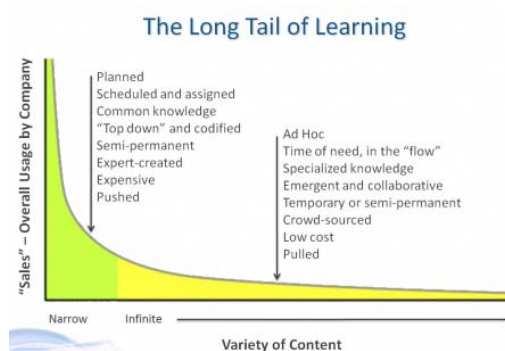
The Long Tail of Learning

"Sales" – Overall Usage by Company

Planned
Scheduled and assigned
Common knowledge
"Top down" and codified
Semi-permanent
Expert-created
Expensive
Pushed

Ad Hoc
Time of need, in the "flow"
Specialized knowledge
Emergent and collaborative
Temporary or semi-permanent
Crowd-sourced
Low cost
Pulled

Narrow
Infinite

Variety of Content